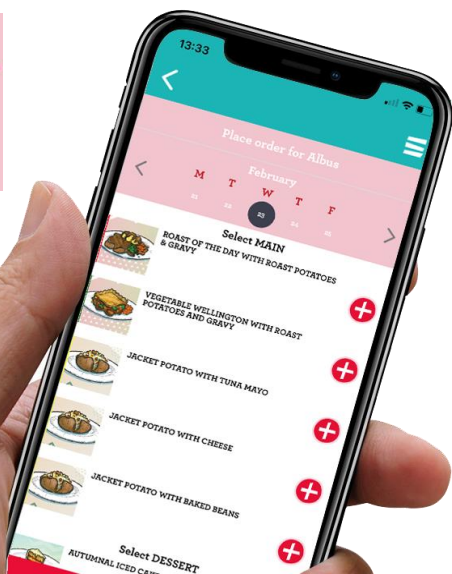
13:33

Place order for Albus

February

M T W T F

21 22 23 24 25

Select MAIN

ROAST OF THE DAY WITH ROAST POTATOES & GRAVY

VEGETABLE WELLINGTON WITH ROAST POTATOES AND GRAVY

JACKET POTATO WITH TUNA MAYO

JACKET POTATO WITH CHEESE

JACKET POTATO WITH BAKED BEANS

Select DESSERT

AUTUMNAL ICED CA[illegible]